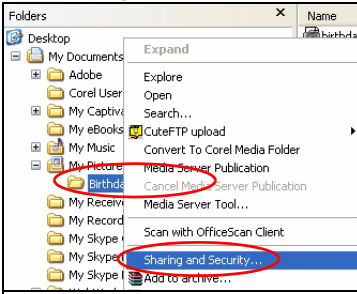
Folders
Name
birthda
Desktop
My Documents
Adobe
Corel User
My Captiva
My eBooks
My Music
My Picture
Birthda
My Receive
My Record
My Skype
My Skype
My Skype
Expand
Explore
Open
Search...
CuteFTP upload
Convert To Corel Media Folder
Media Server Publication
Cancel Media Server Publication
Media Server Tool...
Scan with OfficeScan Client
Sharing and Security...
Add to archive...